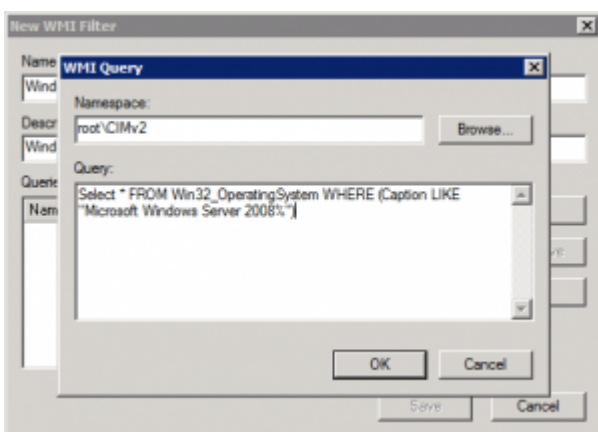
New WMI Filter

Name
Wind

Descr
Wind

Querie
Nam

WMI Query

Namespace:
root\CIMv2

Browse...

Query:
Select * FROM Win32_OperatingSystem WHERE (Caption LIKE "Microsoft Windows Server 2008%")

OK
Cancel

Save
Cancel